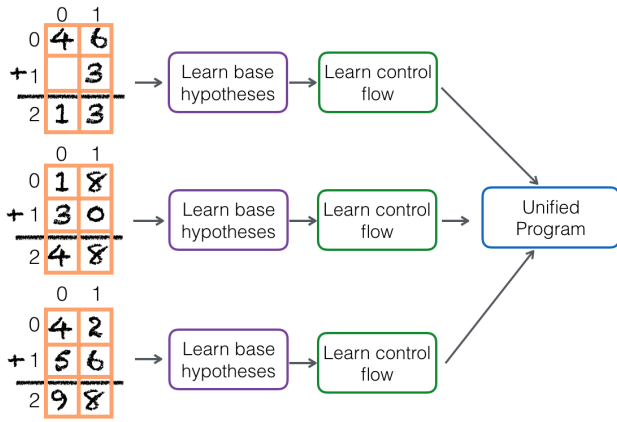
0 1
0 4 6
+1 3
2 1 3

Learn base hypotheses

Learn control flow

0 1
0 1 8
+1 3 0
2 4 8

Learn base hypotheses

Learn control flow

Unified Program

0 1
0 4 2
+1 5 6
2 9 8

Learn base hypotheses

Learn control flow